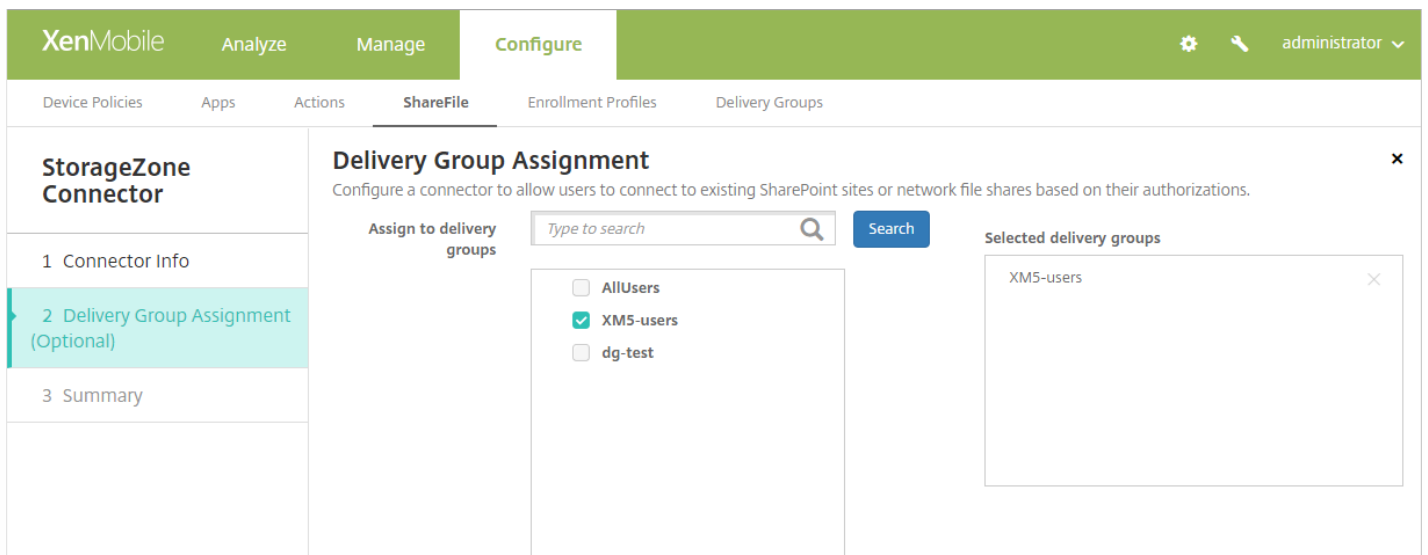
XenMobile Analyze Manage Configure administrator

Device Policies Apps Actions ShareFile Enrollment Profiles Delivery Groups

StorageZone Connector

1 Connector Info

2 Delivery Group Assignment (Optional)

3 Summary

Delivery Group Assignment

×

Configure a connector to allow users to connect to existing SharePoint sites or network file shares based on their authorizations.

Assign to delivery groups

Type to search

Search

AllUsers

XM5-users

dg-test

Selected delivery groups

XM5-users